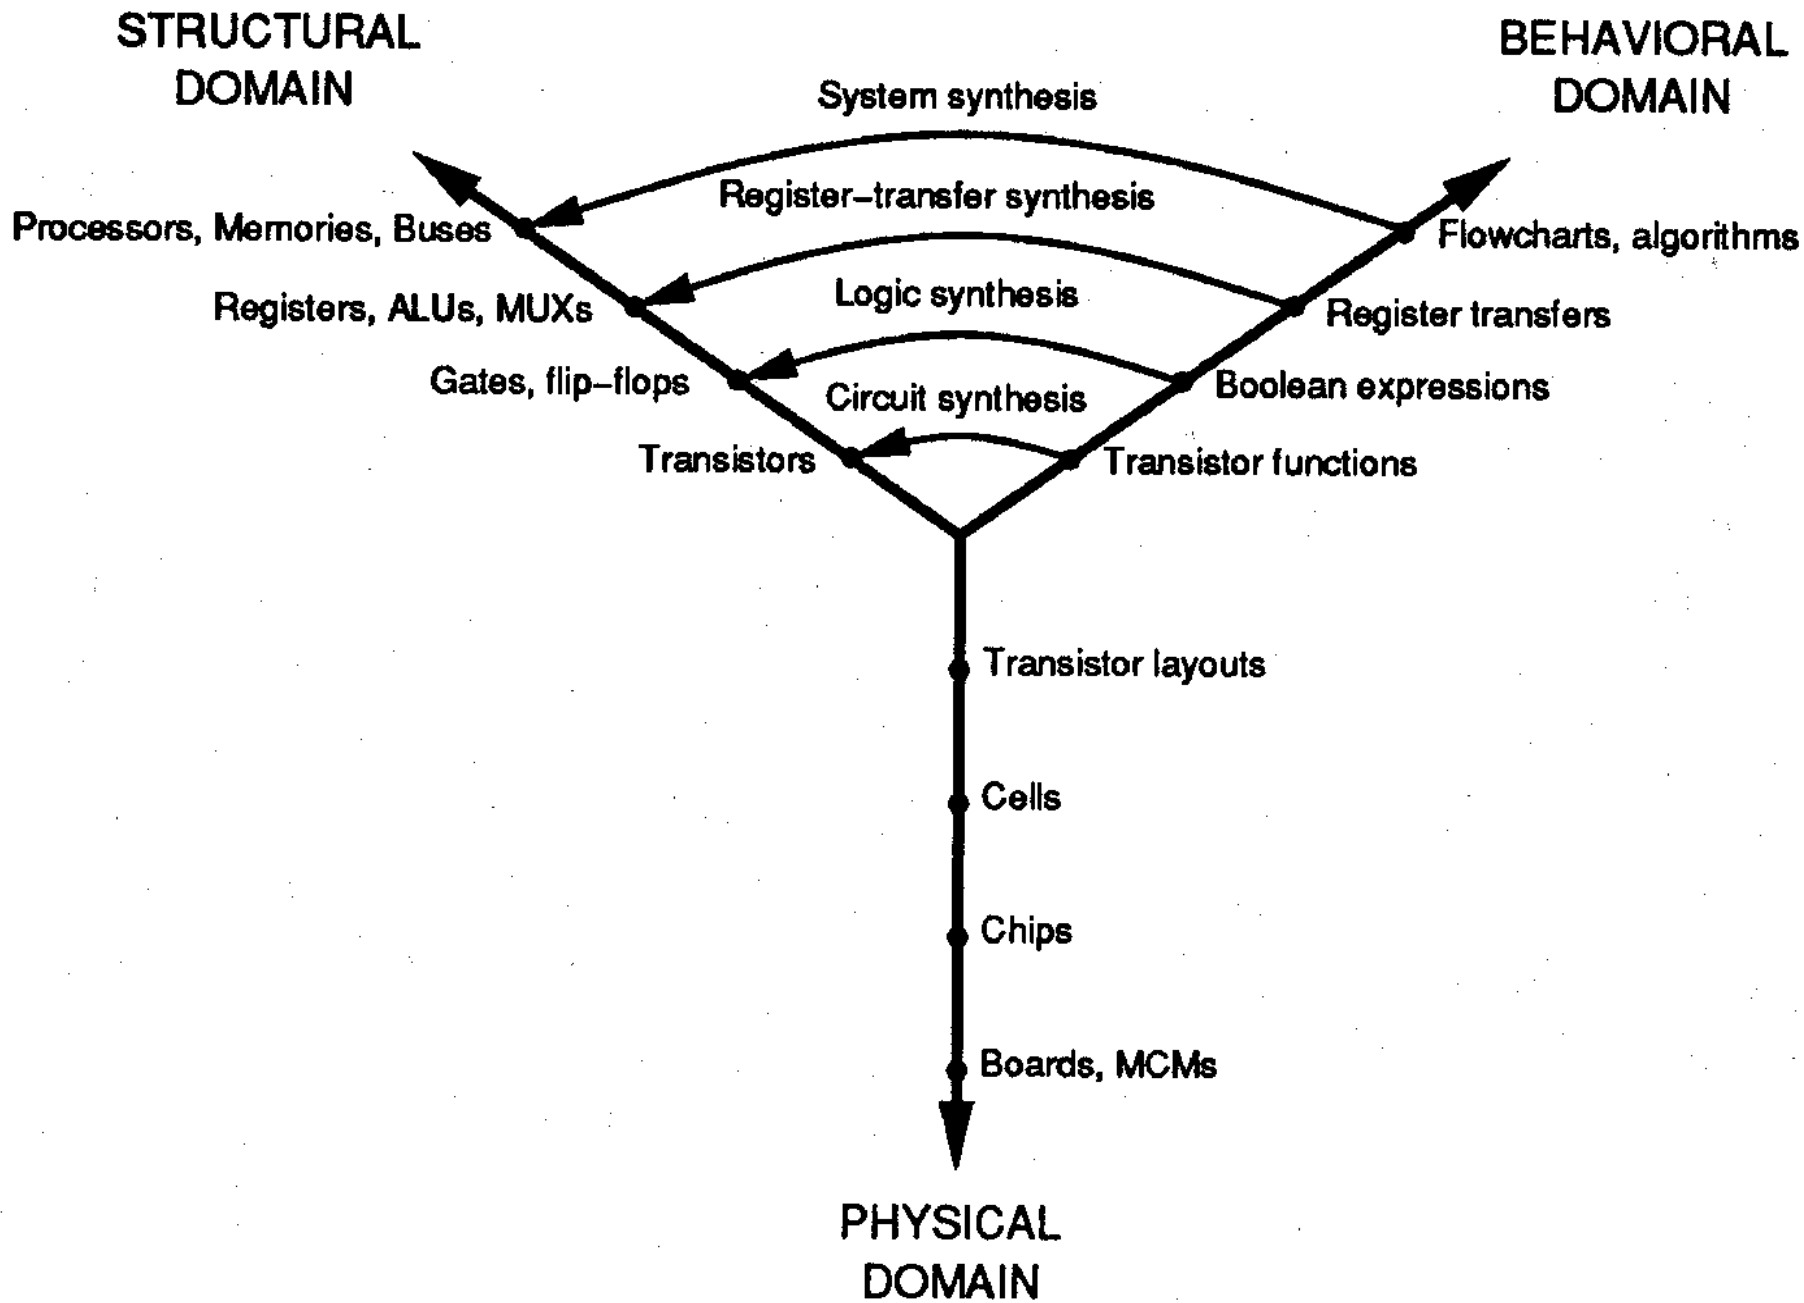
STRUCTURAL DOMAIN

BEHAVIORAL DOMAIN

System synthesis

Register–transfer synthesis

Logic synthesis

Circuit synthesis

Processors, Memories, Buses

Registers, ALUs, MUXs

Gates, flip–flops

Transistors

Flowcharts, algorithms

Register transfers

Boolean expressions

Transistor functions

Transistor layouts

Cells

Chips

Boards, MCMs

PHYSICAL DOMAIN